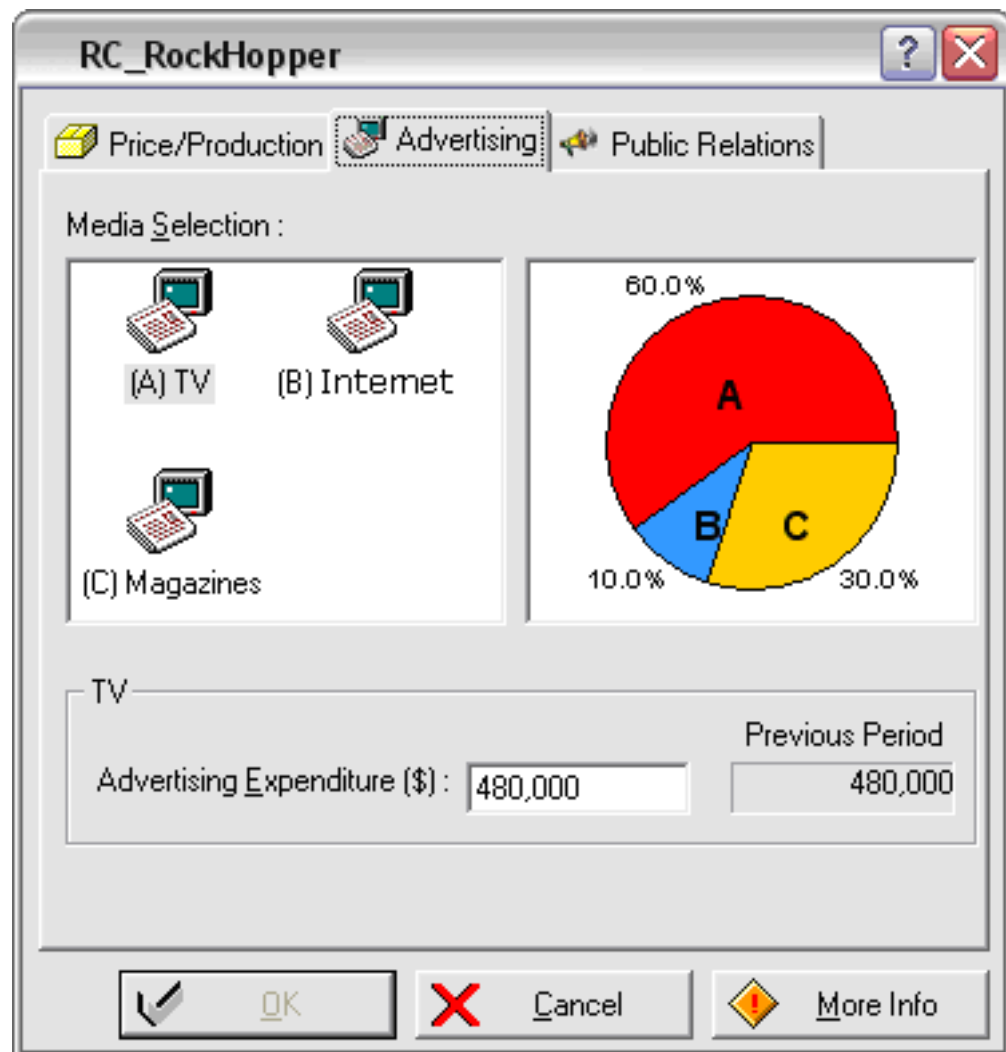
RC_RockHopper

?

Price/Production

Advertising

Public Relations

Media Selection :

(A) TV

(B) Internet

(C) Magazines

60.0%

A

B

C

10.0%

30.0%

TV

Previous Period

Advertising Expenditure ($) : 480,000

480,000

OK

Cancel

More Info